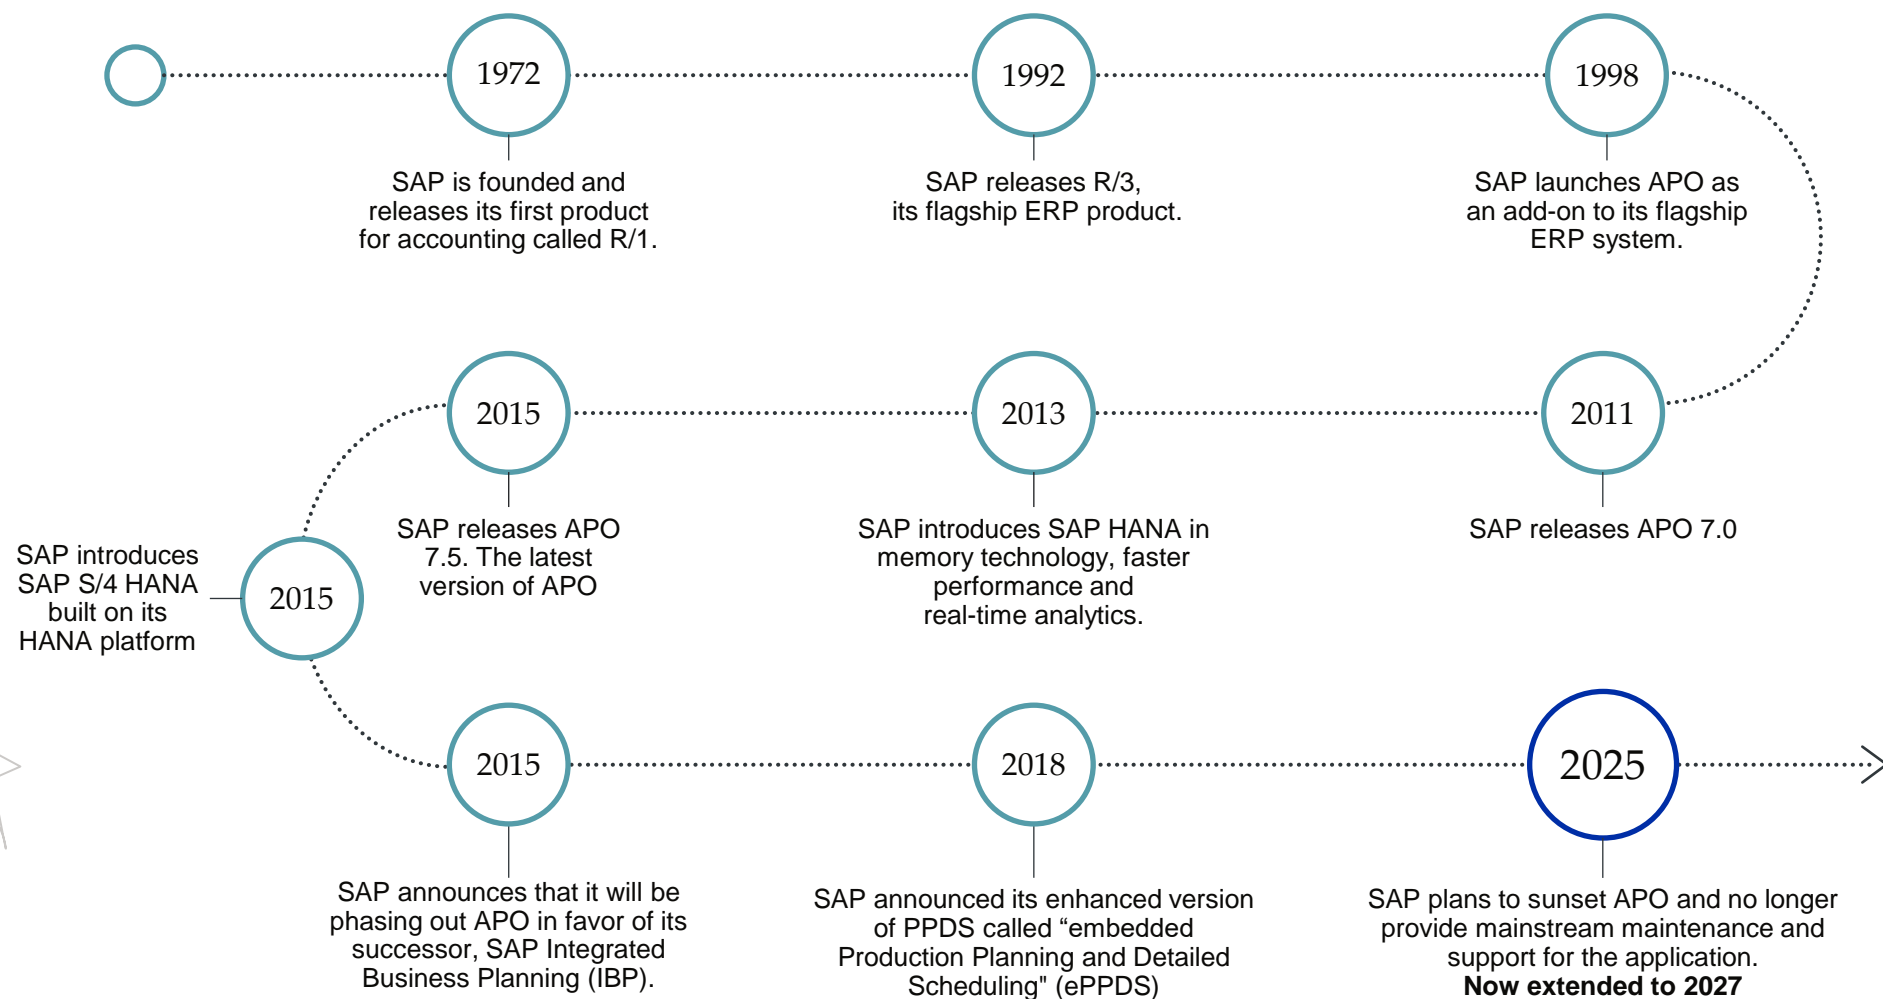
1972

SAP is founded and releases its first product for accounting called R/1.

1992

SAP releases R/3, its flagship ERP product.

1998

SAP launches APO as an add-on to its flagship ERP system.

2011

SAP releases APO 7.0

2013

SAP introduces SAP HANA in memory technology, faster performance and real-time analytics.

2015

SAP releases APO 7.5. The latest version of APO

2015

SAP introduces SAP S/4 HANA built on its HANA platform

2015

SAP announces that it will be phasing out APO in favor of its successor, SAP Integrated Business Planning (IBP).

2018

SAP announced its enhanced version of PPDS called “embedded Production Planning and Detailed Scheduling" (ePPDS)

2025

SAP plans to sunset APO and no longer provide mainstream maintenance and support for the application.
**Now extended to 2027**